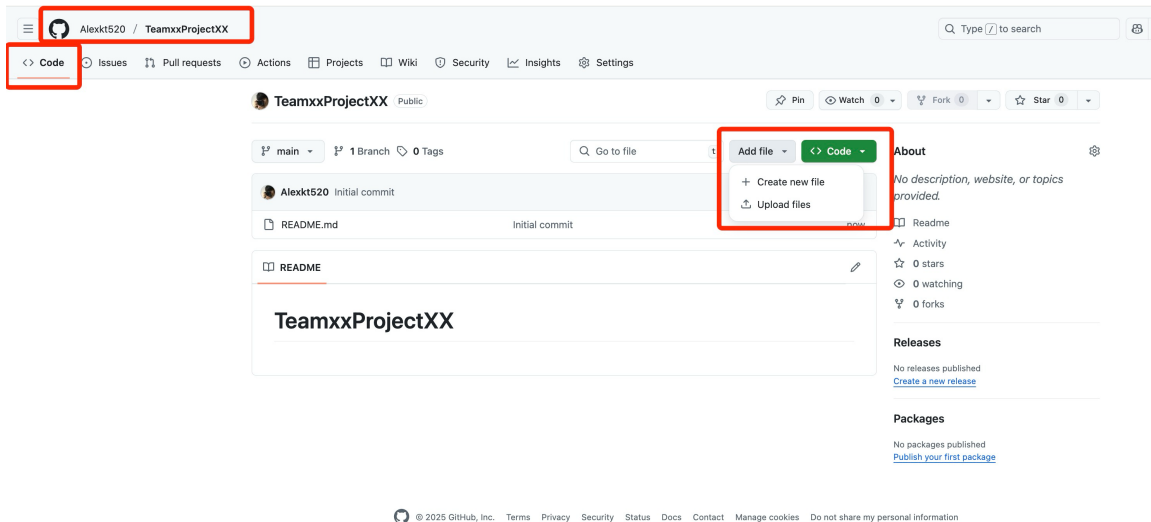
Alexkt520 / TeamxxProjectXX

Type / to search

Code Issues Pull requests Actions Projects Wiki Security Insights Settings

TeamxxProjectXX Public

Pin Watch 0 Fork 0 Star 0

main 1 Branch 0 Tags

Go to file t Add file Code

Create new file
Upload files

Alexkt520 Initial commit

README.md Initial commit now

README

TeamxxProjectXX

About

No description, website, or topics provided.

Readme
Activity
0 stars
0 watching
0 forks

Releases

No releases published
Create a new release

Packages

No packages published
Publish your first package

© 2025 GitHub, Inc. Terms Privacy Security Status Docs Contact Manage cookies Do not share my personal information